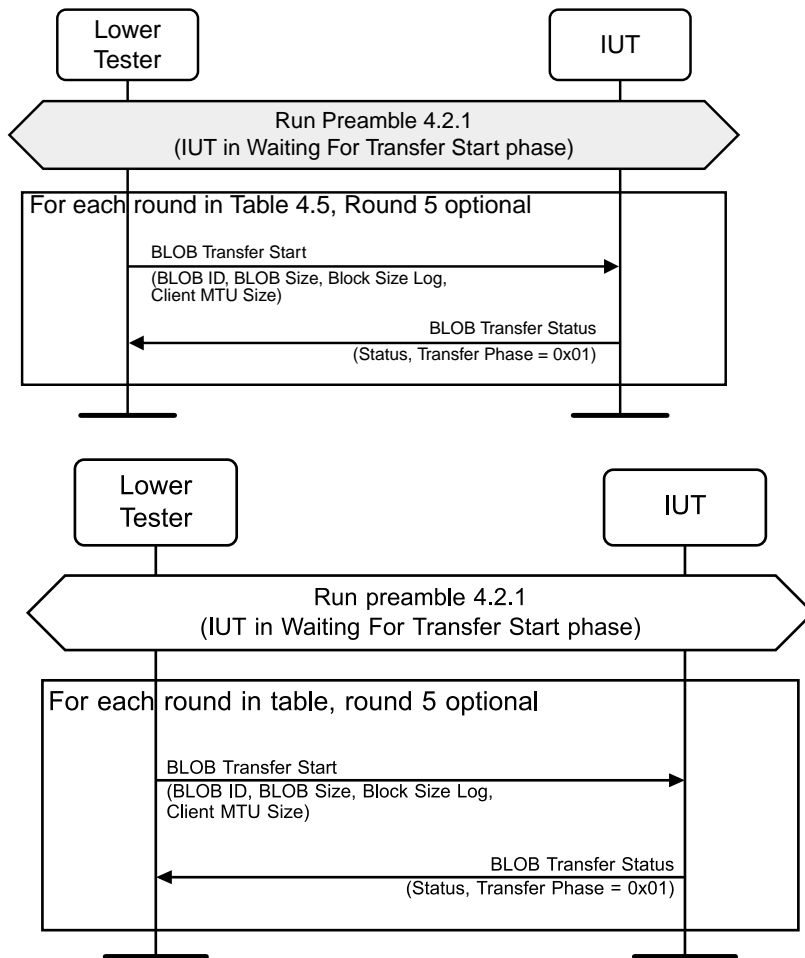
Lower Tester

IUT

Run Preamble 4.2.1
(IUT in Waiting For Transfer Start phase)

For each round in Table 4.5, Round 5 optional

BLOB Transfer Start
(BLOB ID, BLOB Size, Block Size Log, Client MTU Size)

BLOB Transfer Status
(Status, Transfer Phase = 0x01)

Lower Tester

IUT

Run preamble 4.2.1
(IUT in Waiting For Transfer Start phase)

For each round in table, round 5 optional

BLOB Transfer Start
(BLOB ID, BLOB Size, Block Size Log, Client MTU Size)

BLOB Transfer Status
(Status, Transfer Phase = 0x01)